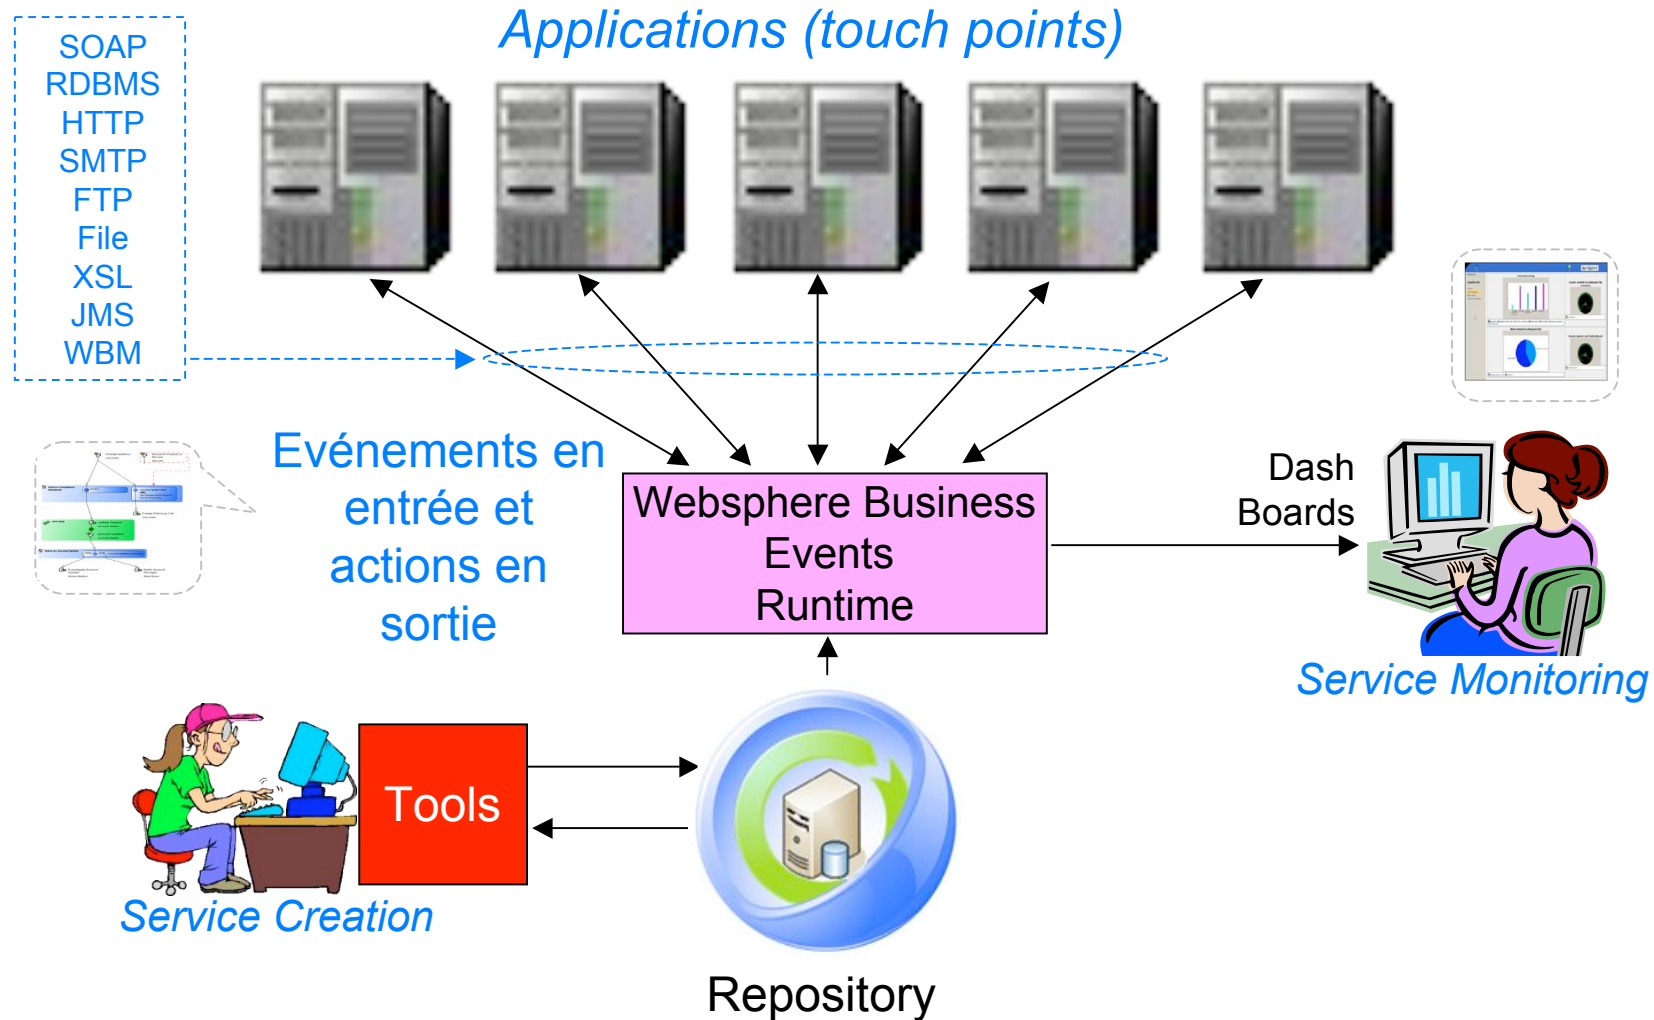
Applications (touch points)

SOAP
RDBMS
HTTP
SMTP
FTP
File
XSL
JMS
WBM

Evénements en entrée et actions en sortie

Websphere Business Events Runtime

Dash Boards

Service Monitoring

Tools

Service Creation

Repository